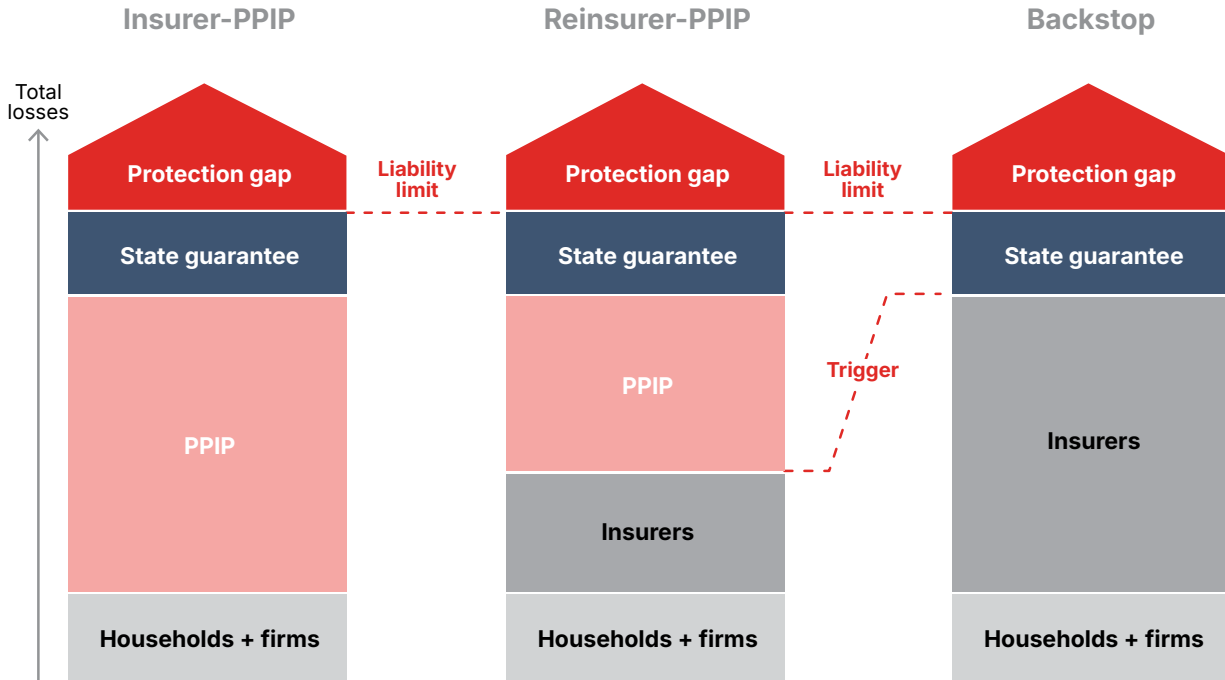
Insurer-PPIP

Reinsurer-PPIP

Backstop

Total losses

Protection gap

Liability limit

Protection gap

Liability limit

Protection gap

State guarantee

State guarantee

State guarantee

PPIP

Trigger

PPIP

Insurers

Insurers

Households + firms

Households + firms

Households + firms